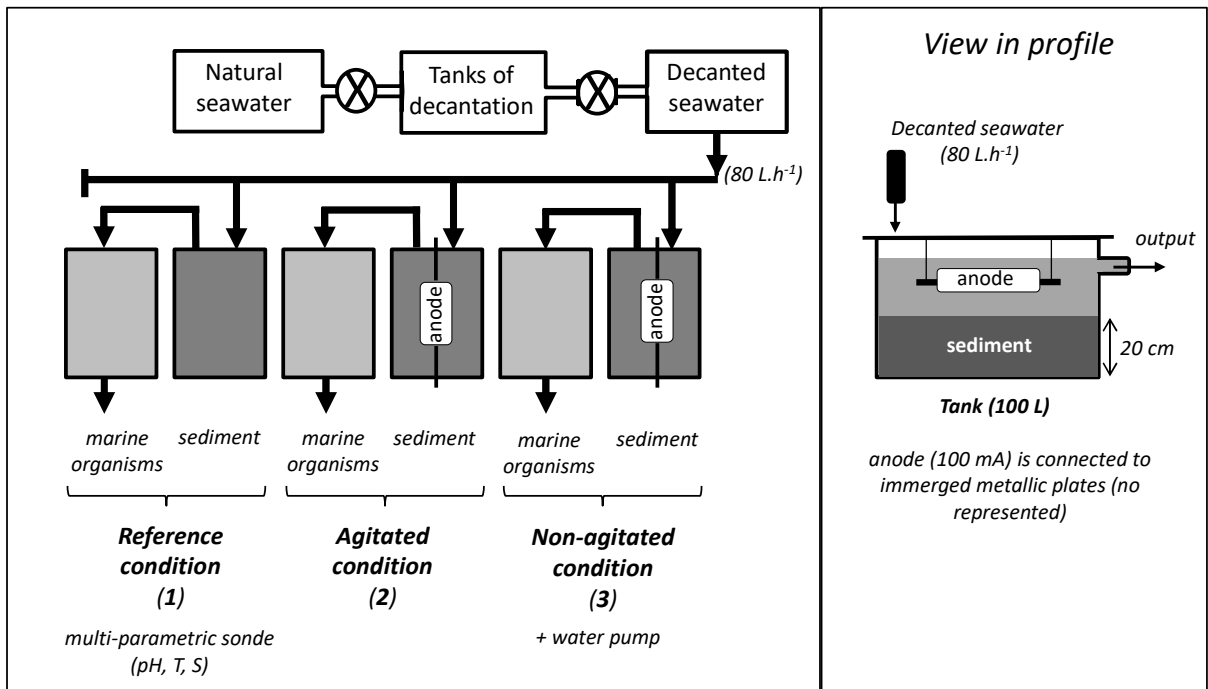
Natural seawater

Tanks of decantation

Decanted seawater

(80 L.h$^{-1}$)

anode

anode

marine organisms

sediment

marine organisms

sediment

marine organisms

sediment

Reference condition (1)

multi-parametric sonde (pH, T, S)

Agitated condition (2)

Non-agitated condition (3)

+ water pump

View in profile

Decanted seawater (80 L.h$^{-1}$)

output

anode

sediment

20 cm

Tank (100 L)

anode (100 mA) is connected to immerged metallic plates (no represented)